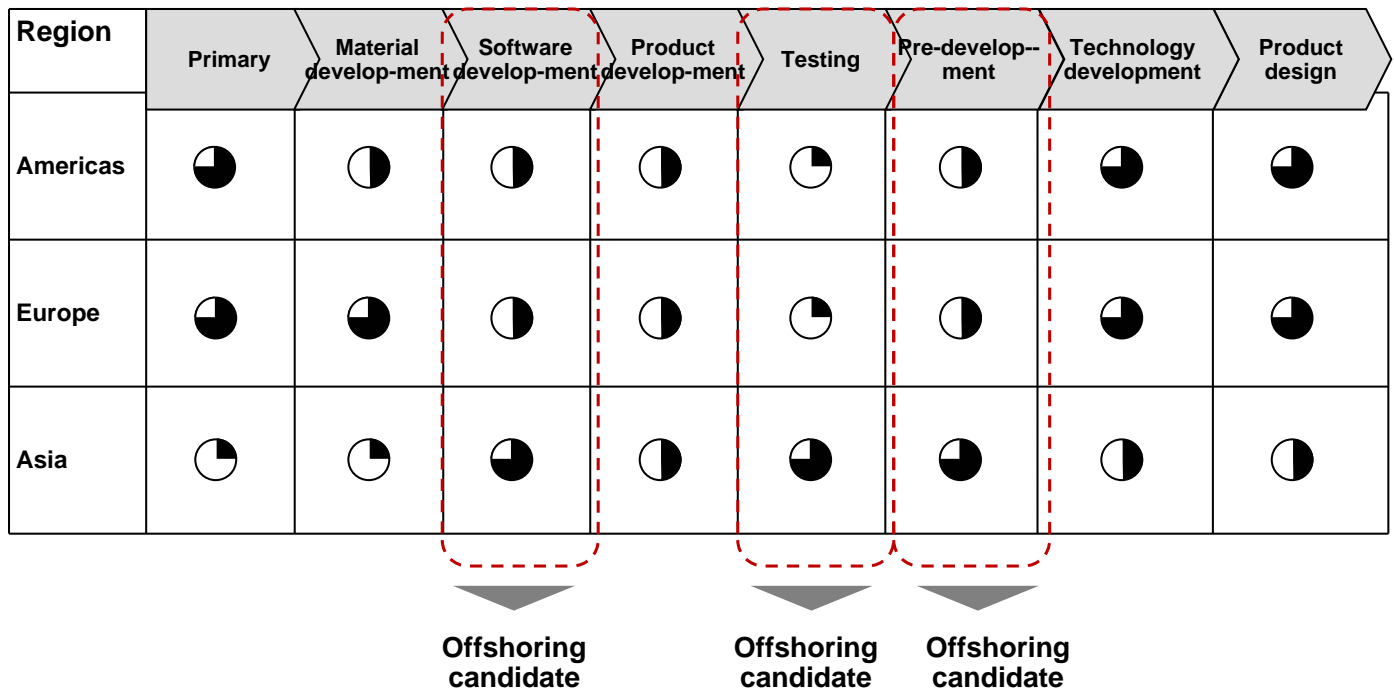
| Region | Primary | Material develop-ment | Software develop-ment | Product develop-ment | Testing | Pre-develop-- ment | Technology development | Product design |
|---|---|---|---|---|---|---|---|---|
| Americas | | | | | | | | |
| Europe | | | | | | | | |
| Asia | | | | | | | | |

Offshoring candidate

Offshoring candidate

Offshoring candidate